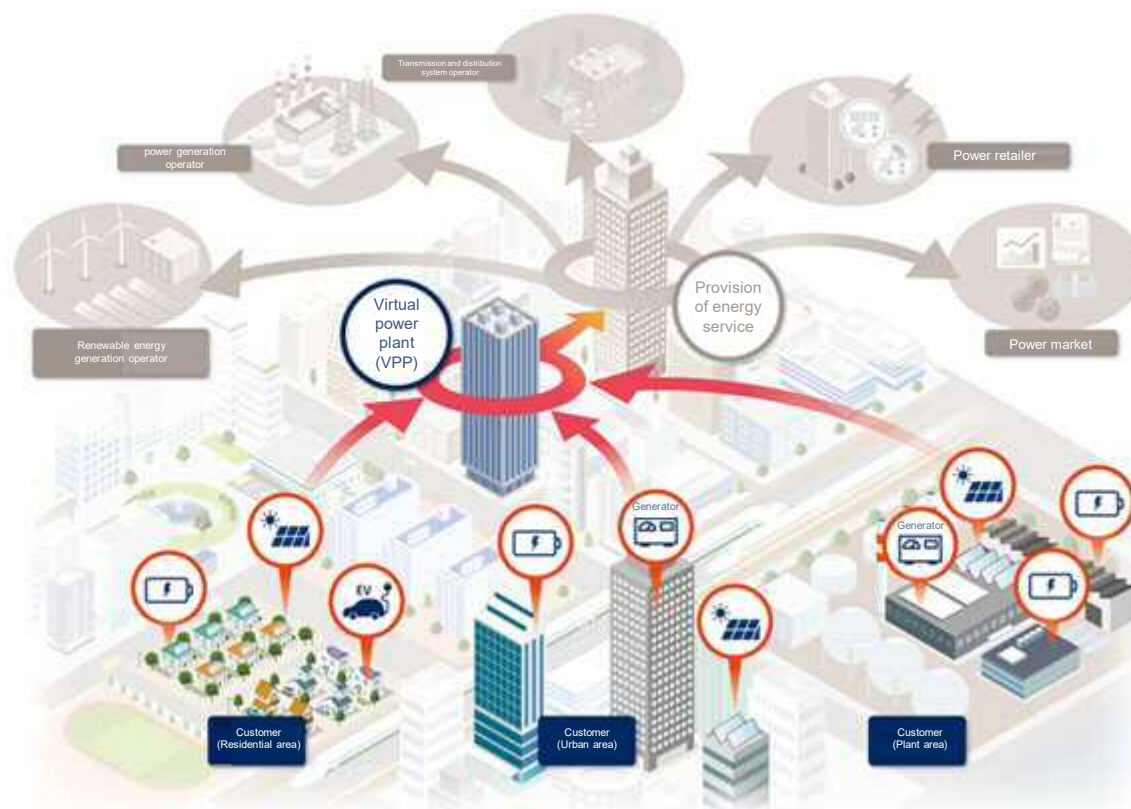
Transmission and distribution system operator

power generation operator

Power retailer

Renewable energy generation operator

Virtual power plant (VPP)

Provision of energy service

Power market

Generator

EV

Generator

Customer (Residential area)

Customer (Urban area)

Customer (Plant area)